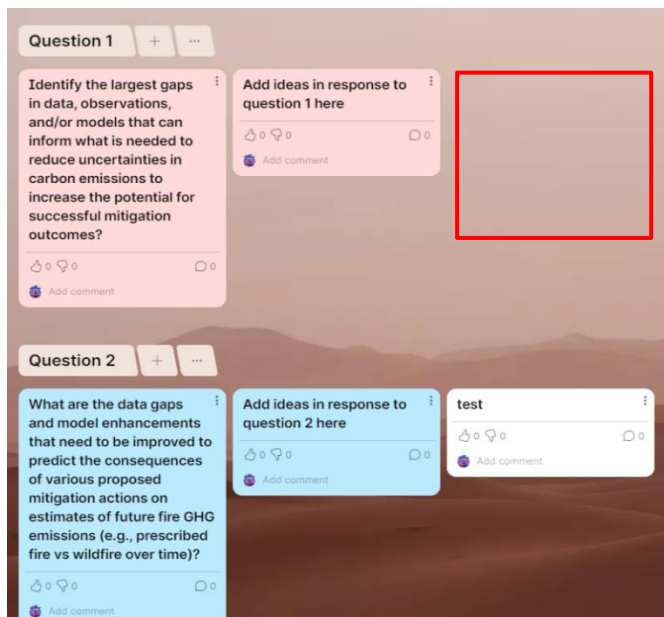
Question 1 + ···

Identify the largest gaps in data, observations, and/or models that can inform what is needed to reduce uncertainties in carbon emissions to increase the potential for successful mitigation outcomes?

0 0 0

Add comment

Add ideas in response to question 1 here

0 0 0

Add comment

Question 2 + ···

What are the data gaps and model enhancements that need to be improved to predict the consequences of various proposed mitigation actions on estimates of future fire GHG emissions (e.g., prescribed fire vs wildfire over time)?

0 0 0

Add comment

Add ideas in response to question 2 here

0 0 0

Add comment

test

0 0 0

Add comment